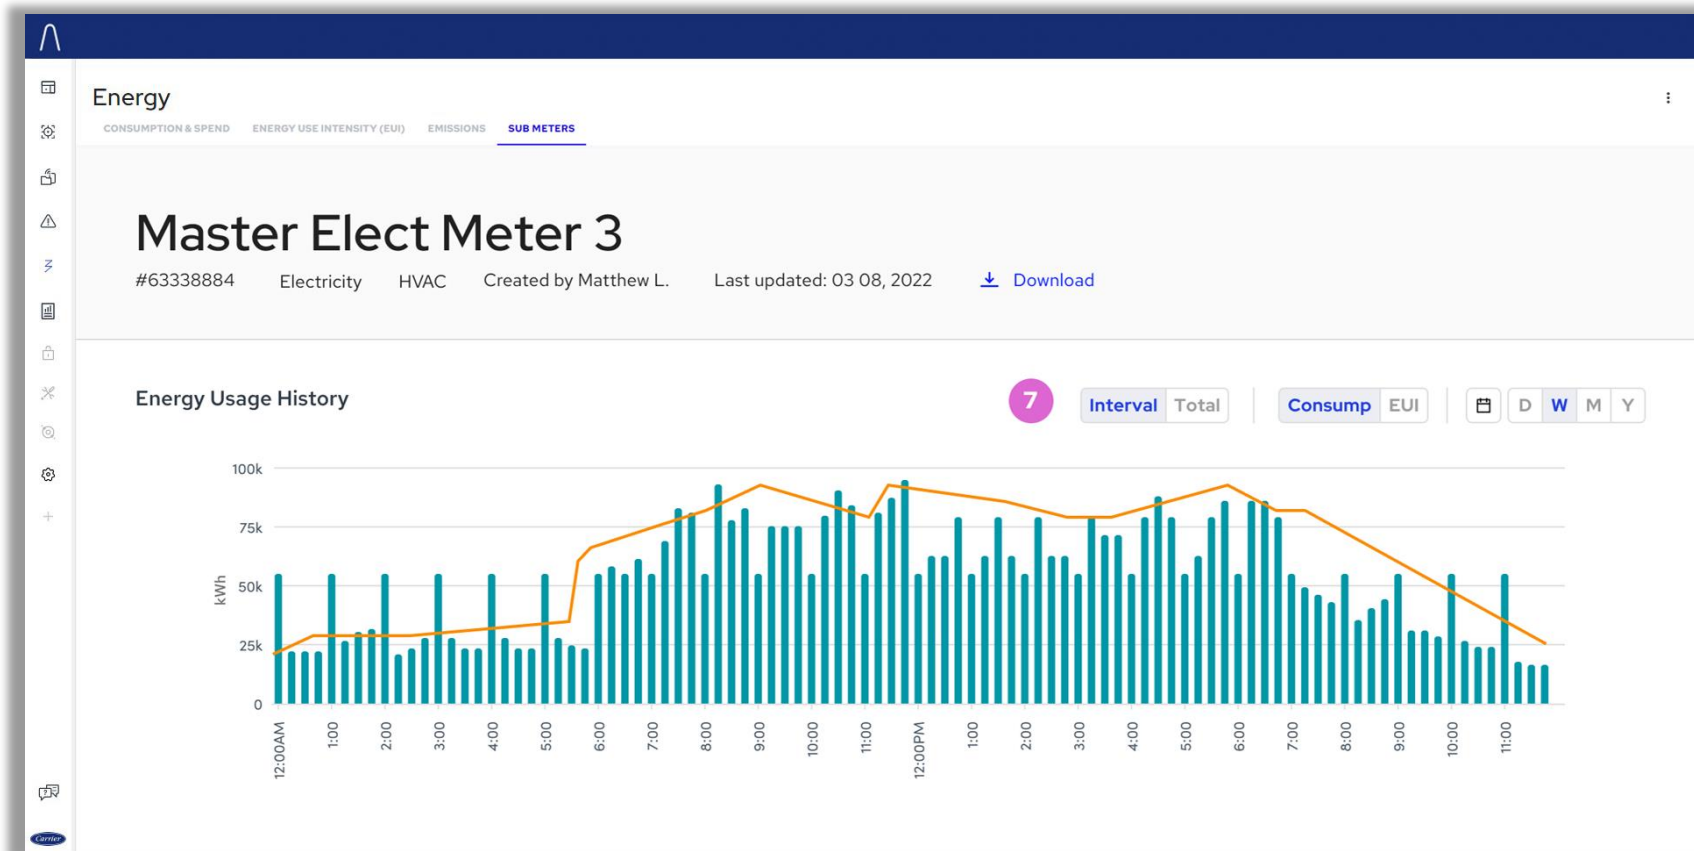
Energy

CONSUMPTION & SPEND ENERGY USE INTENSITY (EUI) EMISSIONS SUB METERS

Master Elect Meter 3

#63338884 Electricity HVAC Created by Matthew L. Last updated: 03 08, 2022 Download

Energy Usage History

7

Interval Total Consump EUI D W M Y

100k
75k
50k
25k
0

kWh

12:00AM 1:00 2:00 3:00 4:00 5:00 6:00 7:00 8:00 9:00 10:00 11:00 12:00PM 1:00 2:00 3:00 4:00 5:00 6:00 7:00 8:00 9:00 10:00 11:00

Carrier